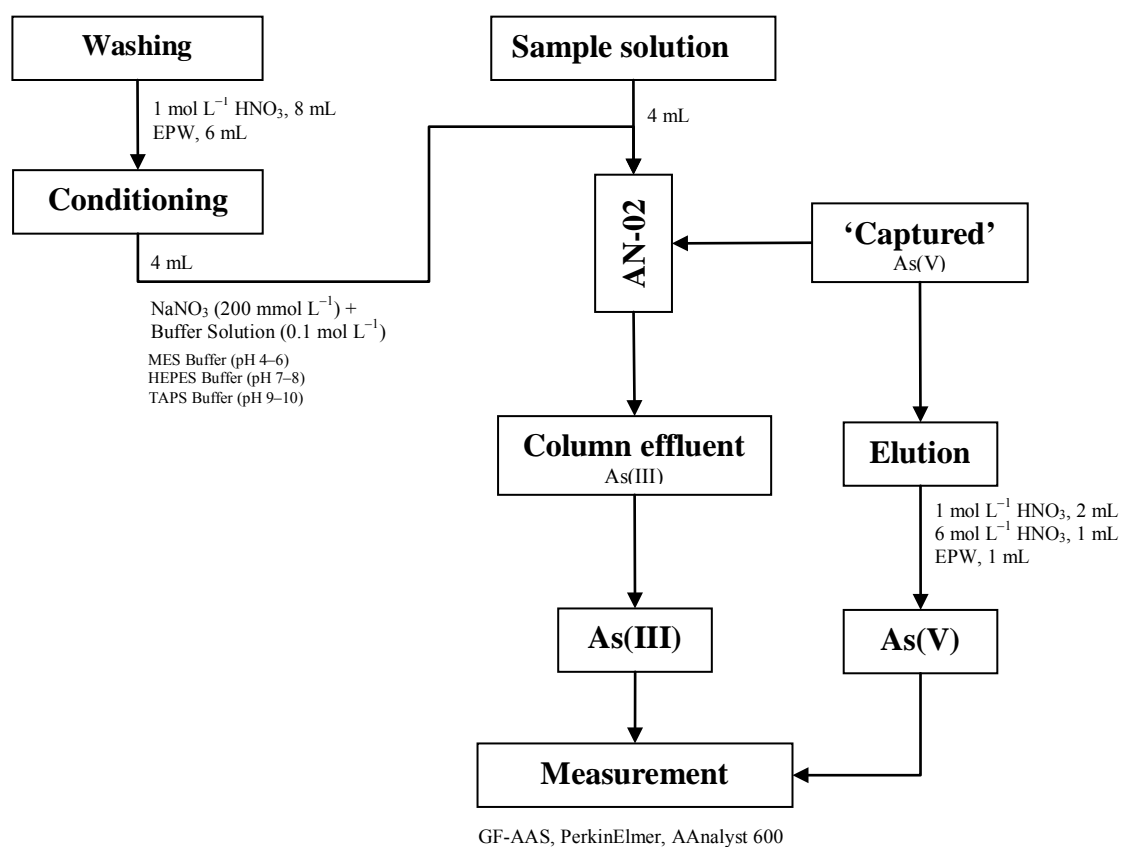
Washing

1 mol $L^{-1}$ $HNO_3$, 8 mL
EPW, 6 mL

Conditioning

4 mL

$NaNO_3$ (200 mmol $L^{-1}$) +
Buffer Solution (0.1 mol $L^{-1}$)

MES Buffer (pH 4–6)
HEPES Buffer (pH 7–8)
TAPS Buffer (pH 9–10)

Sample solution

4 mL

AN-02

'Captured'
As(V)

Column effluent
As(III)

Elution

1 mol $L^{-1}$ $HNO_3$, 2 mL
6 mol $L^{-1}$ $HNO_3$, 1 mL
EPW, 1 mL

As(III)

As(V)

Measurement

GF-AAS, PerkinElmer, AAnalyst 600